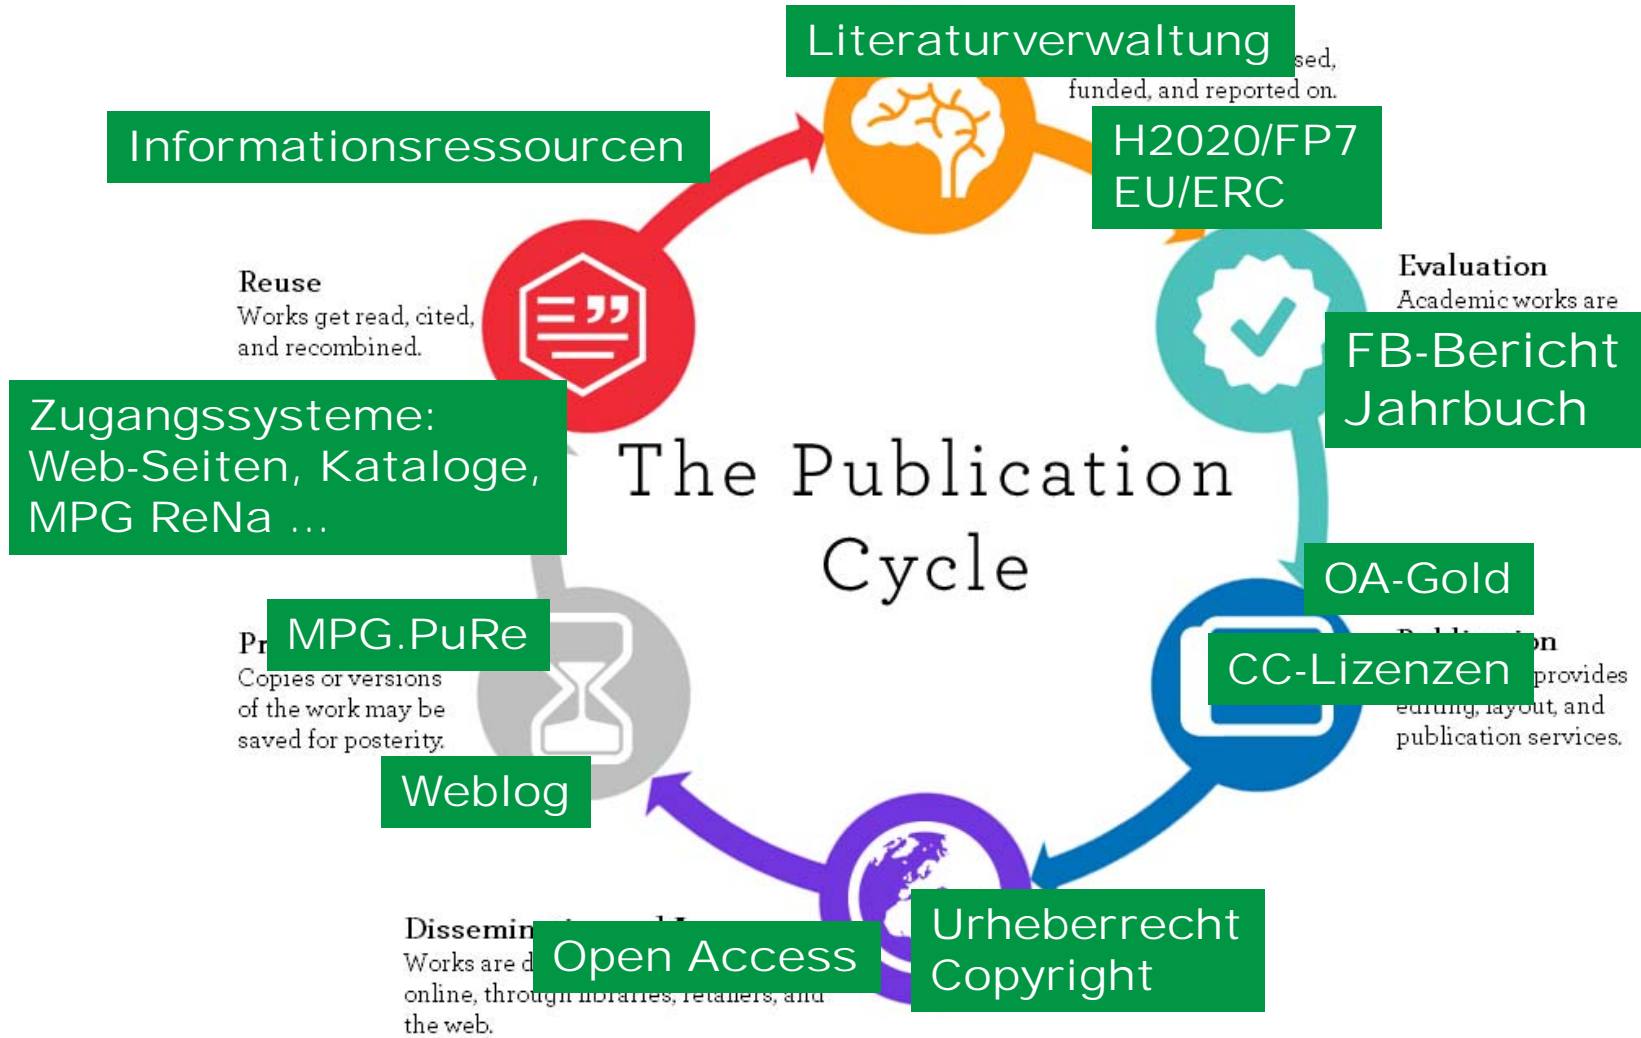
Literaturverwaltung

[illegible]sed, funded, and reported on.

Informationsressourcen

H2020/FP7
EU/ERC

Reuse
Works get read, cited, and recombined.

Evaluation
Academic works are

FB-Bericht
Jahrbuch

Zugangssysteme:
Web-Seiten, Kataloge,
MPG ReNa ...

The Publication Cycle

OA-Gold

Pr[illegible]

MPG.PuRe

Copies or versions of the work may be saved for posterity.

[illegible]

CC-Lizenzen

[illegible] provides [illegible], layout, and publication services.

Weblog

Dissemin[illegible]

Works are d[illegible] online, throu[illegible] the web.

Open Access

Urheberrecht
Copyright